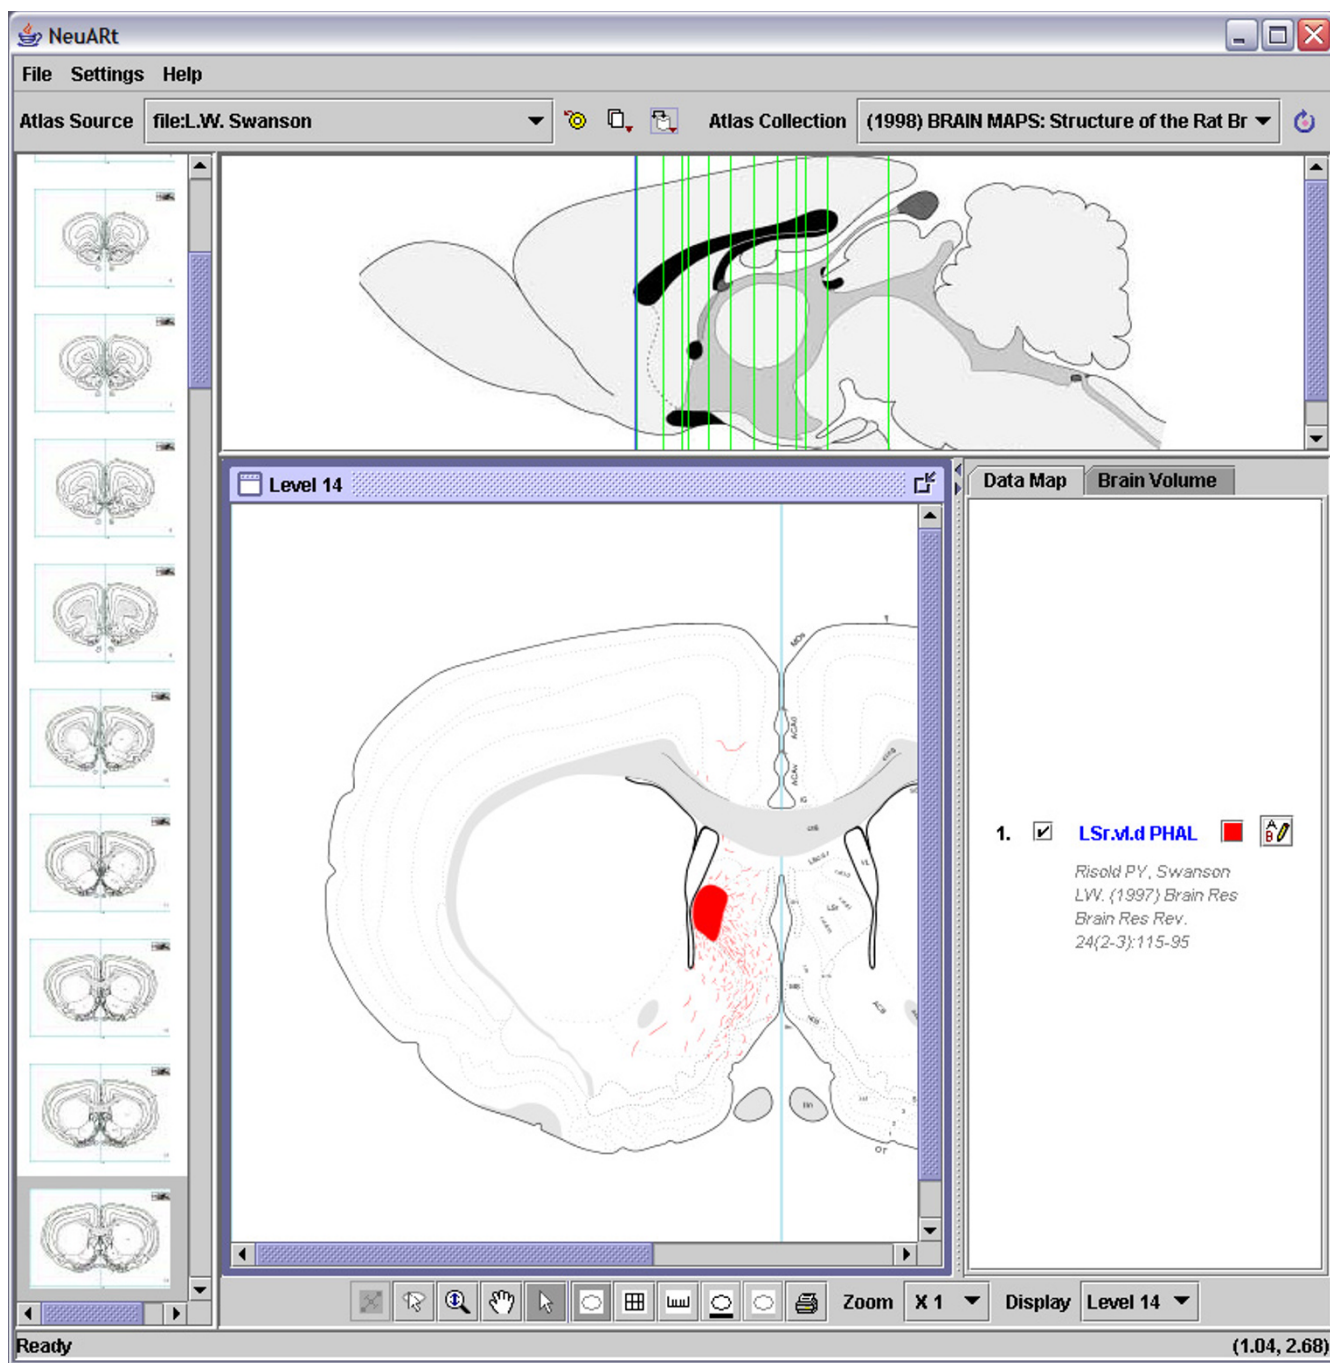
NeuARt

File Settings Help

Atlas Source file:L.W. Swanson

Atlas Collection (1998) BRAIN MAPS: Structure of the Rat Br

Level 14

Data Map Brain Volume

1. LSr.vl.d PHAL

Risold PY, Swanson LW. (1997) Brain Res Brain Res Rev. 24(2-3):115-95

Zoom X 1 Display Level 14

Ready (1.04, 2.68)